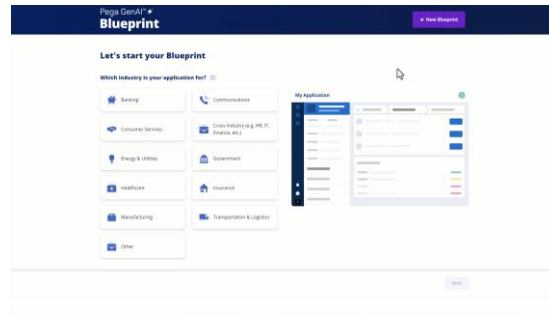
Pega GenAI™
Blueprint

+ New Blueprint

Let's start your Blueprint

Which industry is your application for?

Banking
Communications
Consumer Services
Cross Industry (e.g. HR, IT, Finance, etc.)
Energy & Utilities
Government
Healthcare
Insurance
Manufacturing
Transportation & Logistics
Other

My Application

Next